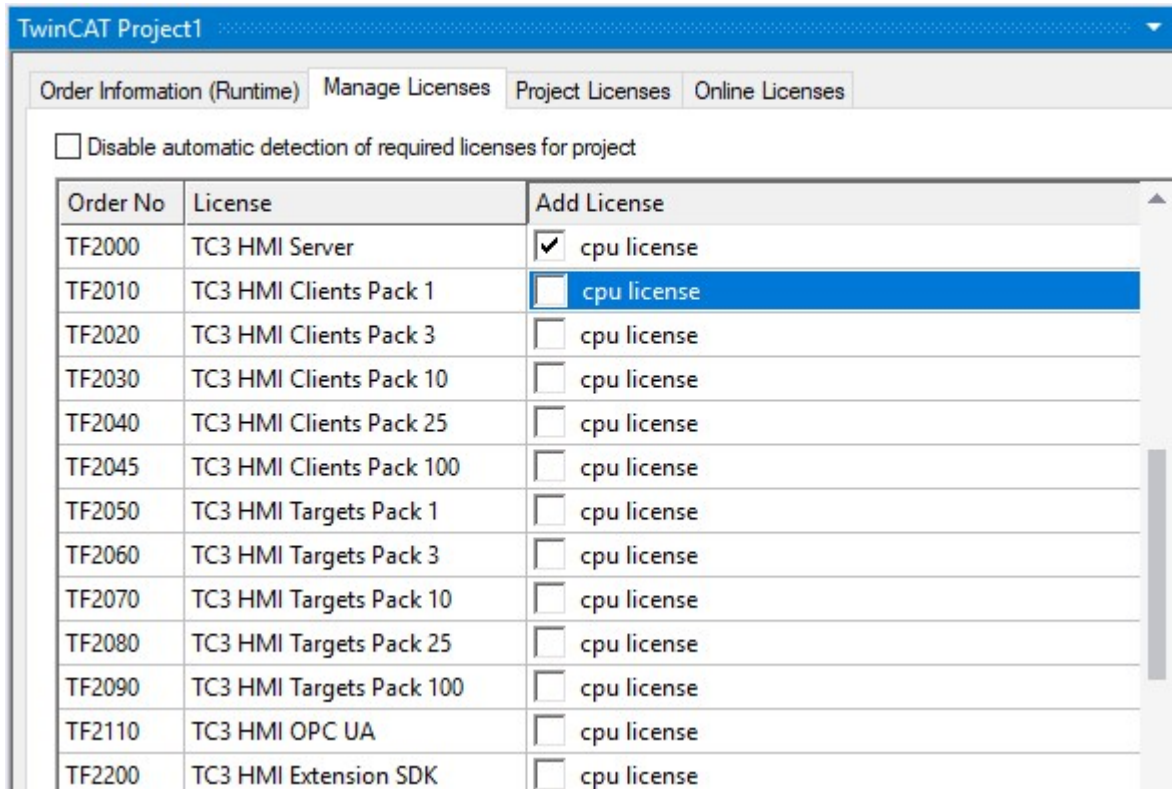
TwinCAT Project1

Order Information (Runtime) | Manage Licenses | Project Licenses | Online Licenses

Disable automatic detection of required licenses for project

| Order No | License | Add License |
|---|---|---|
| TF2000 | TC3 HMI Server | ✔ cpu license |
| TF2010 | TC3 HMI Clients Pack 1 | cpu license |
| TF2020 | TC3 HMI Clients Pack 3 | cpu license |
| TF2030 | TC3 HMI Clients Pack 10 | cpu license |
| TF2040 | TC3 HMI Clients Pack 25 | cpu license |
| TF2045 | TC3 HMI Clients Pack 100 | cpu license |
| TF2050 | TC3 HMI Targets Pack 1 | cpu license |
| TF2060 | TC3 HMI Targets Pack 3 | cpu license |
| TF2070 | TC3 HMI Targets Pack 10 | cpu license |
| TF2080 | TC3 HMI Targets Pack 25 | cpu license |
| TF2090 | TC3 HMI Targets Pack 100 | cpu license |
| TF2110 | TC3 HMI OPC UA | cpu license |
| TF2200 | TC3 HMI Extension SDK | cpu license |